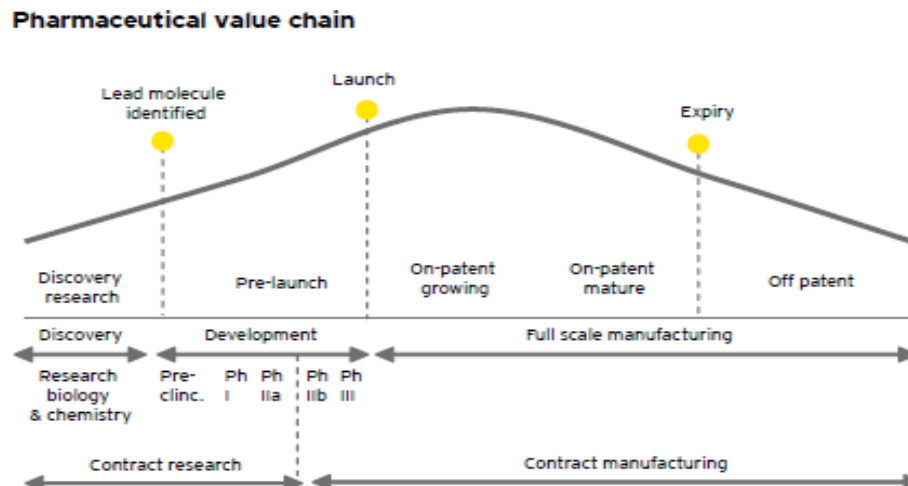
Pharmaceutical value chain

Lead molecule identified

Launch

Expiry

Discovery research

Pre-launch

On-patent growing

On-patent mature

Off patent

Discovery

Development

Full scale manufacturing

Research biology & chemistry

Pre-clinc.

Ph I

Ph IIa

Ph IIb

Ph III

Contract research

Contract manufacturing